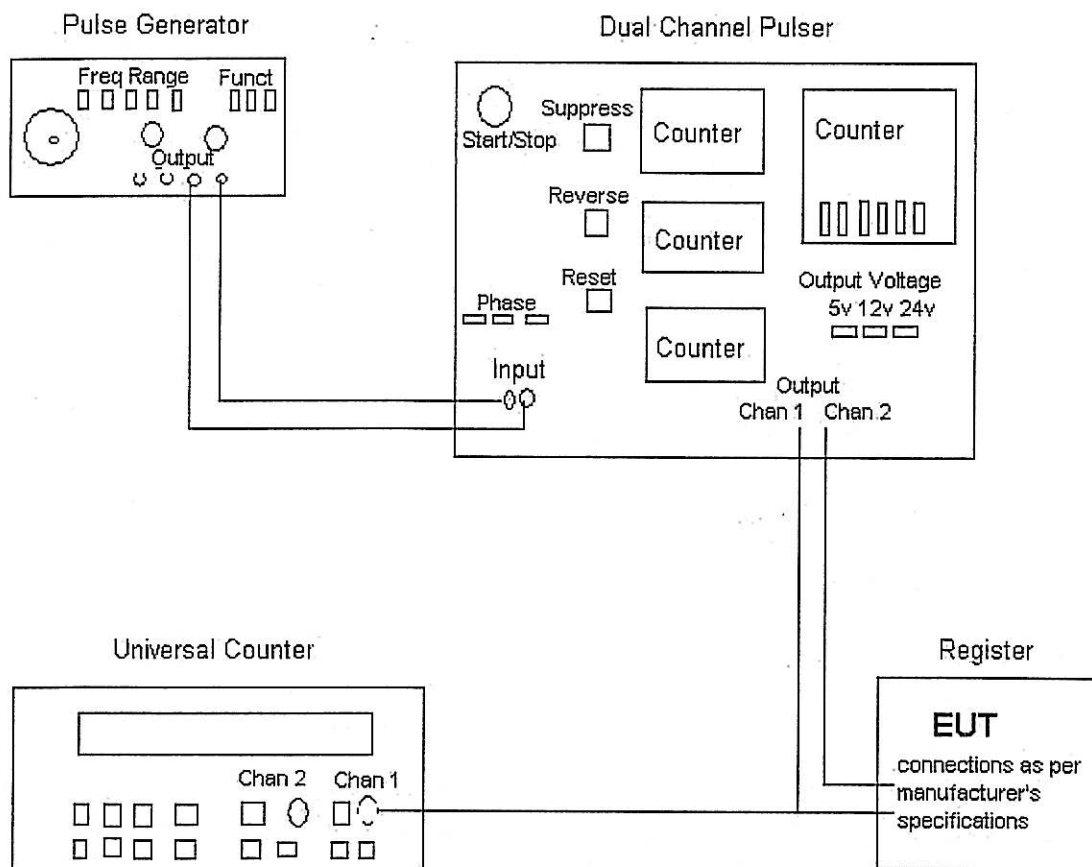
Pulse Generator

Freq Range

Funct

Output

Dual Channel Pulser

Start/Stop

Suppress

Counter

Counter

Reverse

Counter

Reset

Phase

Output Voltage

5v 12v 24v

Counter

Input

Output

Chan 1

Chan 2

Universal Counter

Chan 2

Chan 1

Register

EUT

connections as per manufacturer's specifications